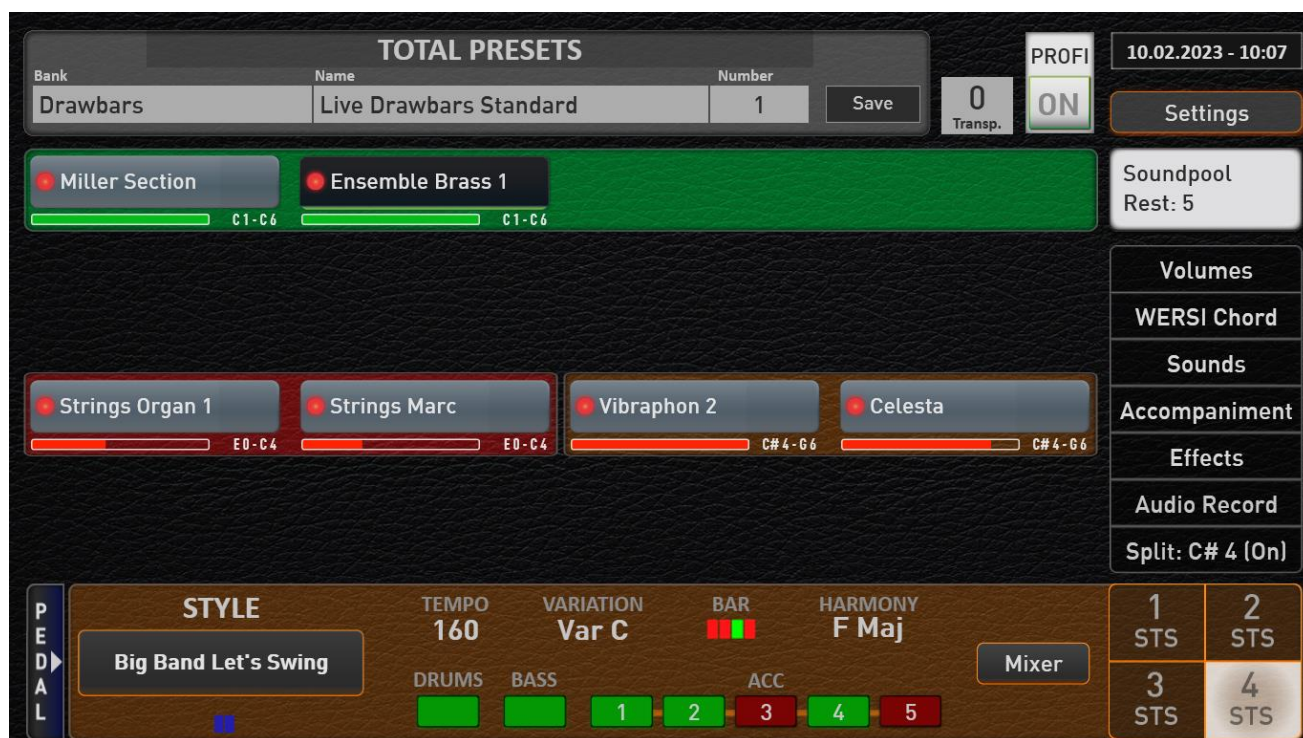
TOTAL PRESETS
Bank
Drawbars
Name
Live Drawbars Standard
Number
1
Save
0
Transp.
PROFI
ON
10.02.2023 - 10:07
Settings

Miller Section
C1-C6
Ensemble Brass 1
C1-C6

Soundpool
Rest: 5

Volumes
WERSI Chord
Sounds
Accompaniment
Effects
Audio Record
Split: C# 4 (On)

Strings Organ 1
E0-C4
Strings Marc
E0-C4
Vibraphon 2
C#4-G6
Celesta
C#4-G6

PEDAL
STYLE
Big Band Let's Swing
TEMPO
160
VARIATION
Var C
BAR
HARMONY
F Maj
DRUMS
BASS
ACC
1
2
3
4
5
Mixer
1
STS
2
STS
3
STS
4
STS